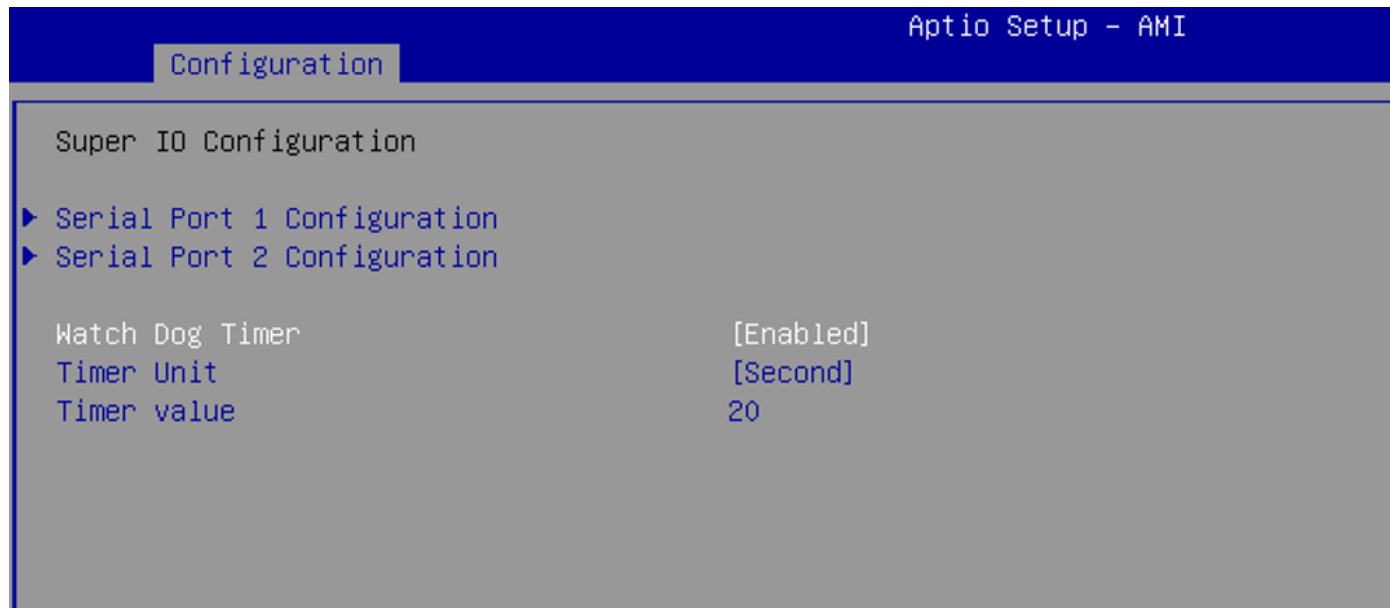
Aptio Setup – AMI

Configuration

Super IO Configuration

▶ Serial Port 1 Configuration
▶ Serial Port 2 Configuration

| | |
|---|---|
| Watch Dog Timer | [Enabled] |
| Timer Unit | [Second] |
| Timer value | 20 |